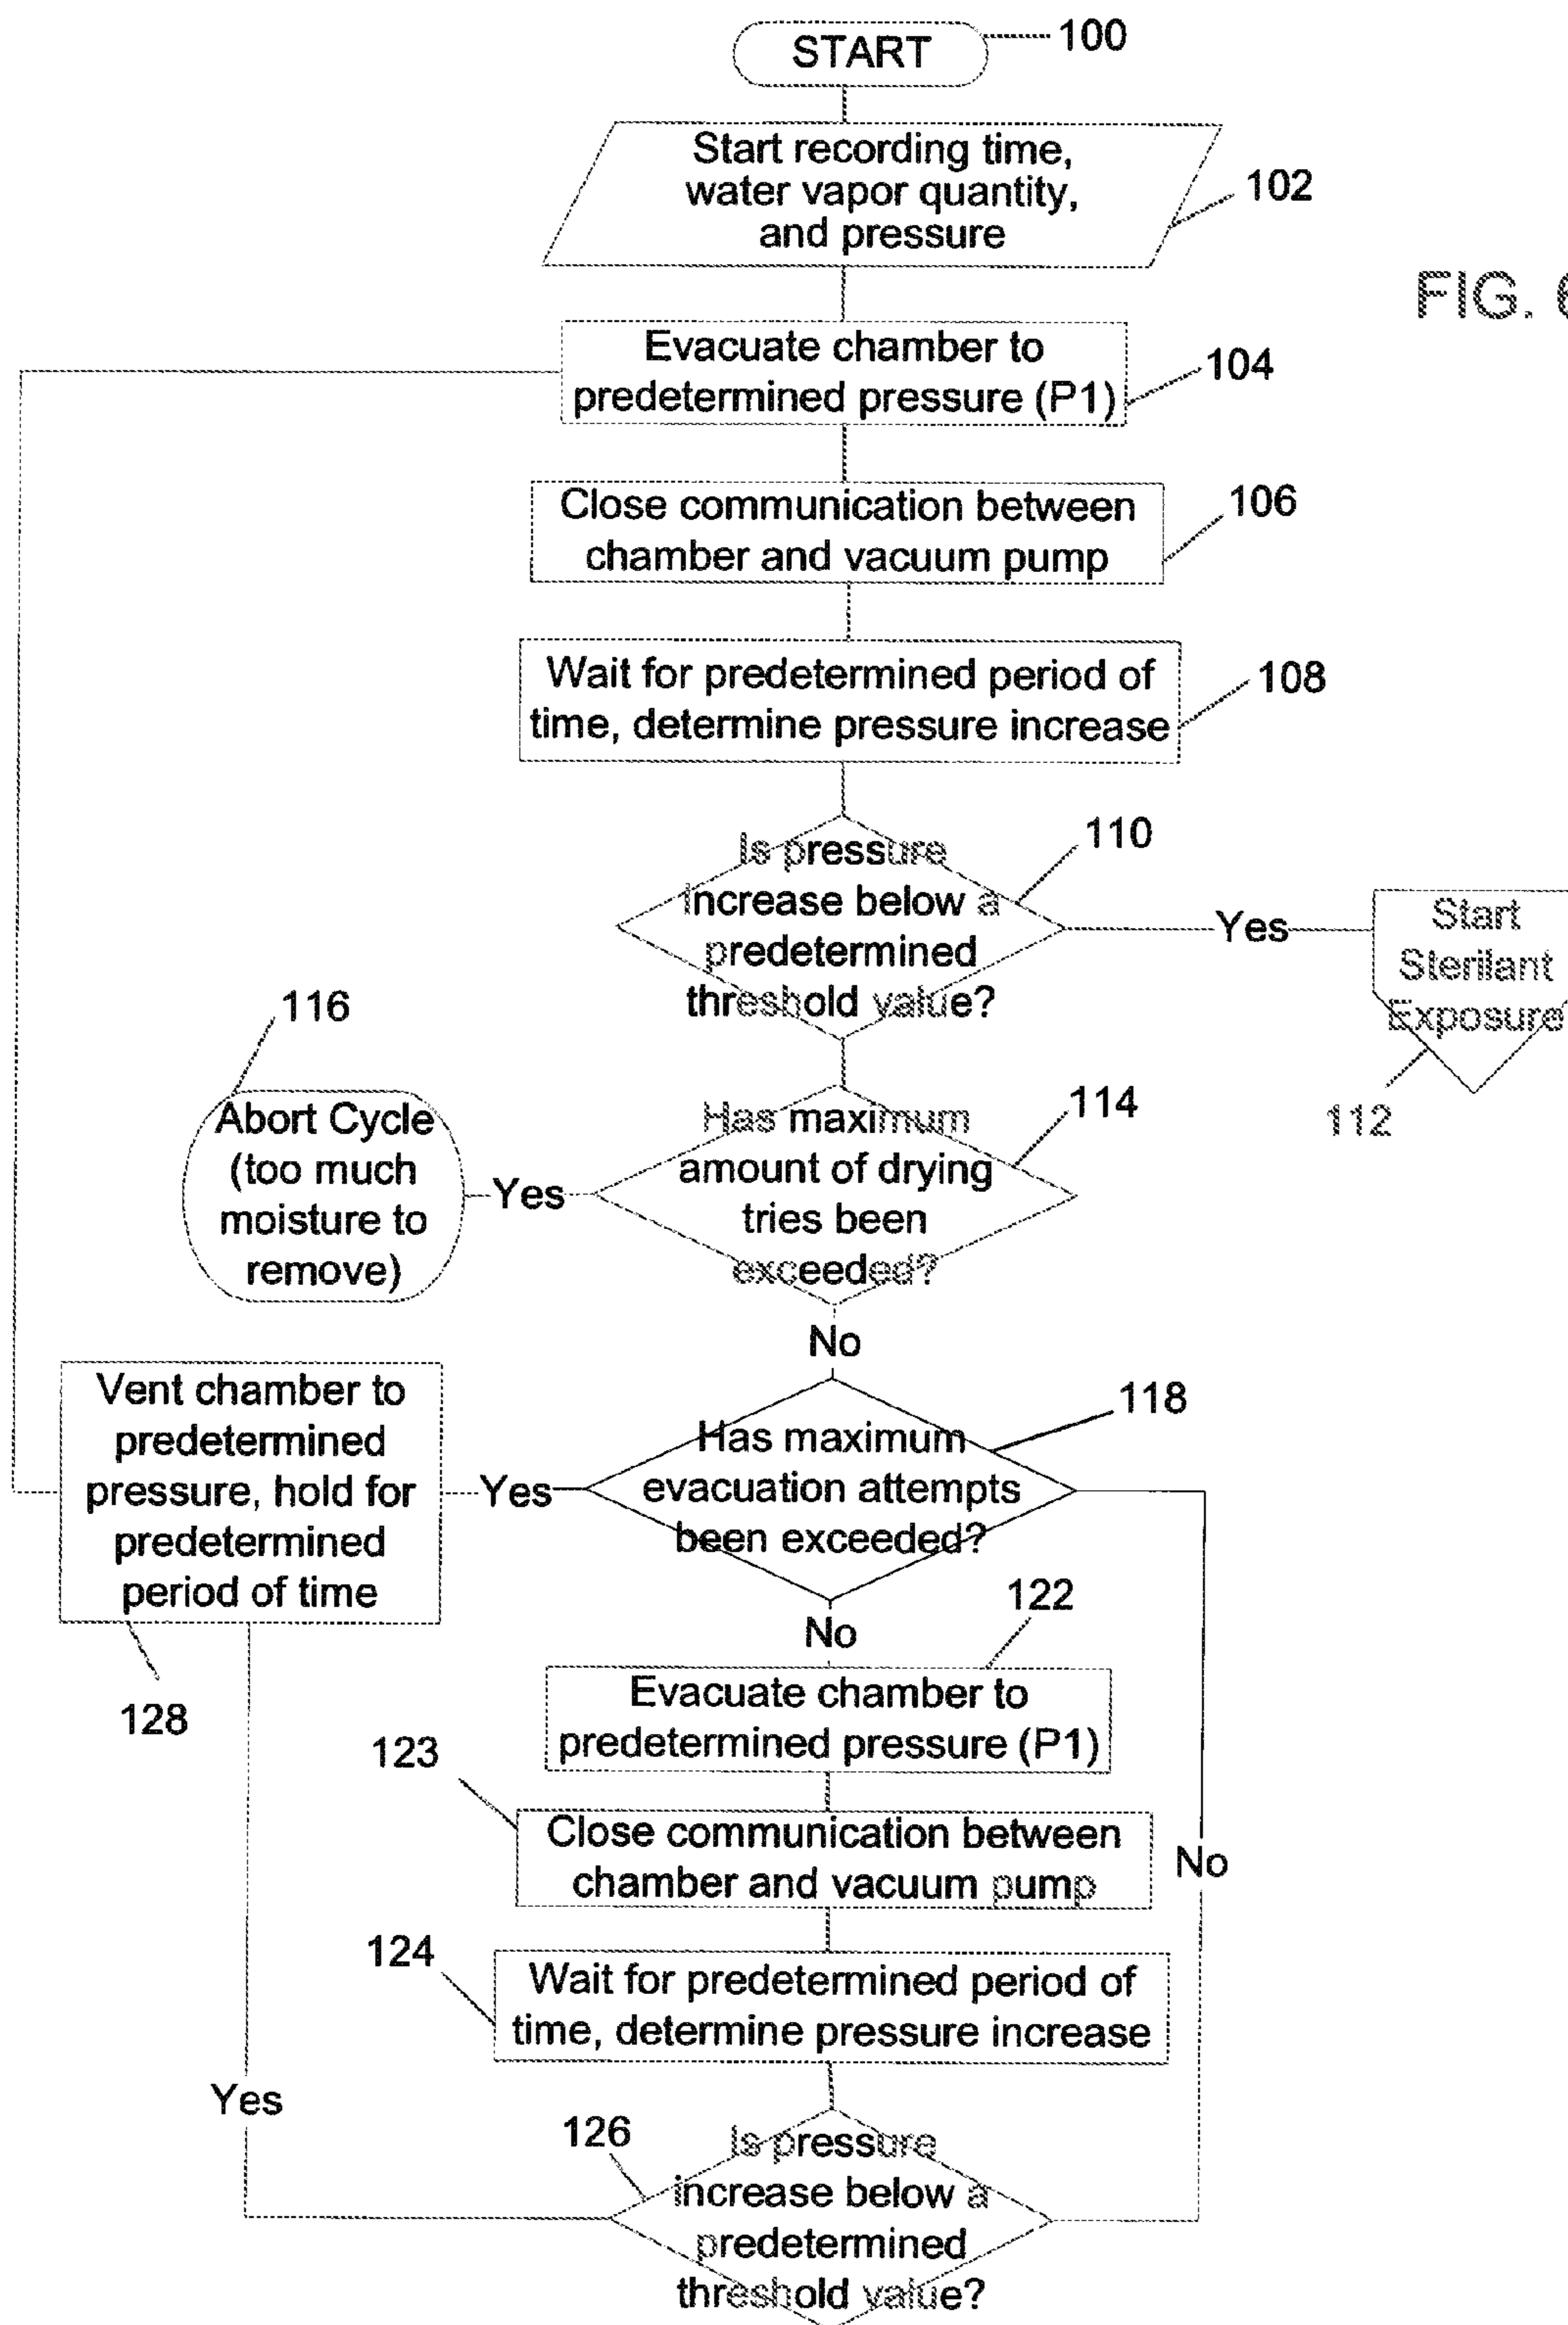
START 100

Start recording time, water vapor quantity, and pressure 102

FIG. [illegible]

Evacuate chamber to predetermined pressure (P1) 104

Close communication between chamber and vacuum pump 106

Wait for predetermined period of time, determine pressure increase 108

Is pressure increase below a predetermined threshold value? 110

Yes

Start Sterilant Exposure

112

116

Abort Cycle (too much moisture to remove)

Yes

Has maximum amount of drying tries been exceeded? 114

No

Vent chamber to predetermined pressure, hold for predetermined period of time

Yes

Has maximum evacuation attempts been exceeded? 118

128

No

122

Evacuate chamber to predetermined pressure (P1)

123

Close communication between chamber and vacuum pump

No

124

Wait for predetermined period of time, determine pressure increase

Yes

126

Is pressure increase below a predetermined threshold value?